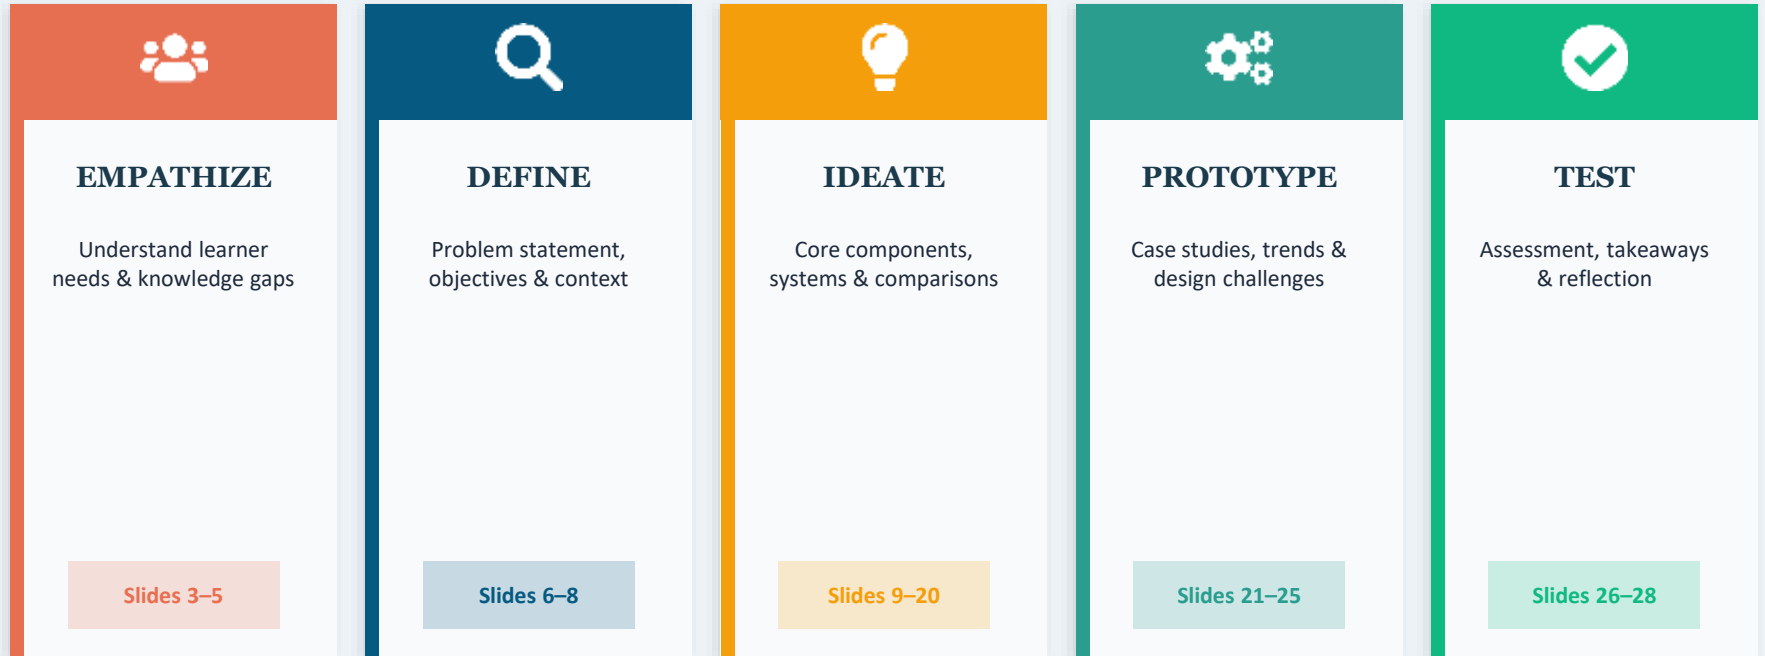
EMPATHIZE

Understand learner needs & knowledge gaps

Slides 3–5

DEFINE

Problem statement, objectives & context

Slides 6–8

IDEATE

Core components, systems & comparisons

Slides 9–20

PROTOTYPE

Case studies, trends & design challenges

Slides 21–25

TEST

Assessment, takeaways & reflection

Slides 26–28